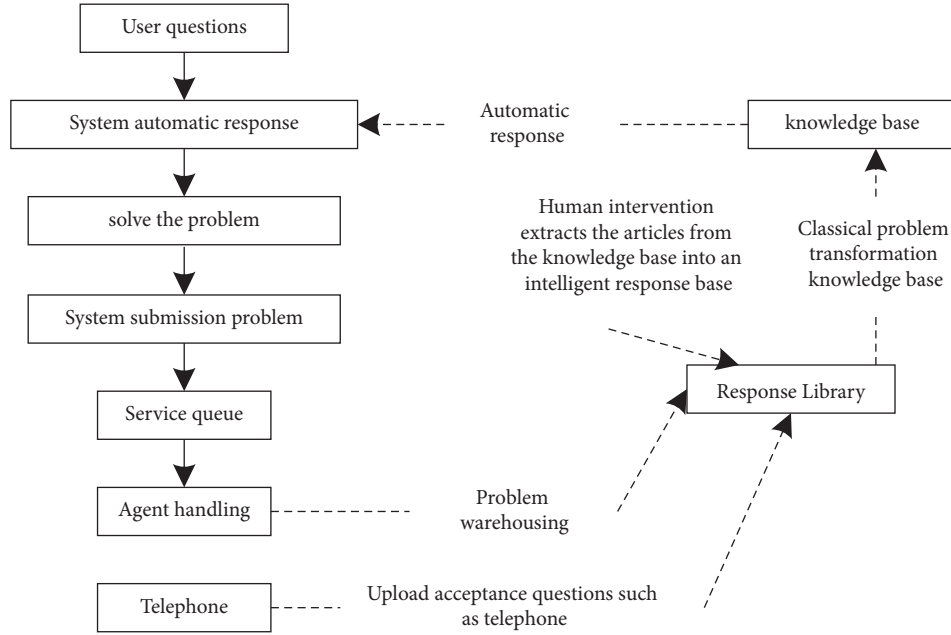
User questions

System automatic response

Automatic response

knowledge base

solve the problem

Human intervention extracts the articles from the knowledge base into an intelligent response base

Classical problem transformation knowledge base

System submission problem

Response Library

Service queue

Agent handling

Problem warehousing

Telephone

Upload acceptance questions such as telephone